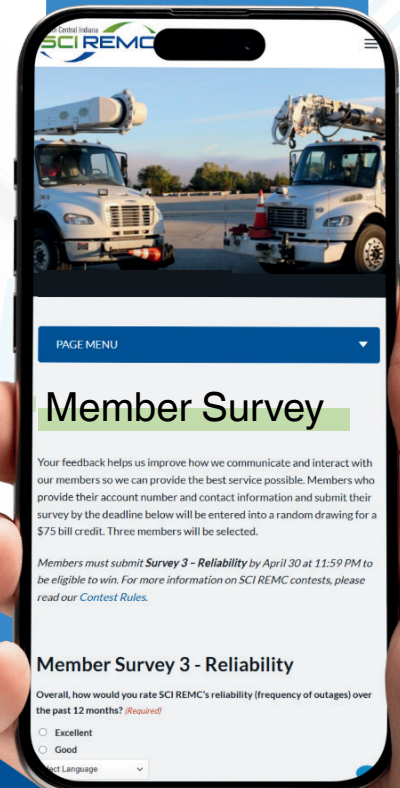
Central Indiana
SCI REMC

PAGE MENU

Member Survey

Your feedback helps us improve how we communicate and interact with our members so we can provide the best service possible. Members who provide their account number and contact information and submit their survey by the deadline below will be entered into a random drawing for a $75 bill credit. Three members will be selected.

Members must submit Survey 3 – Reliability by April 30 at 11:59 PM to be eligible to win. For more information on SCI REMC contests, please read our Contest Rules.

Member Survey 3 - Reliability

Overall, how would you rate SCI REMC's reliability (frequency of outages) over the past 12 months? (Required)

Excellent

Good

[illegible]ect Language